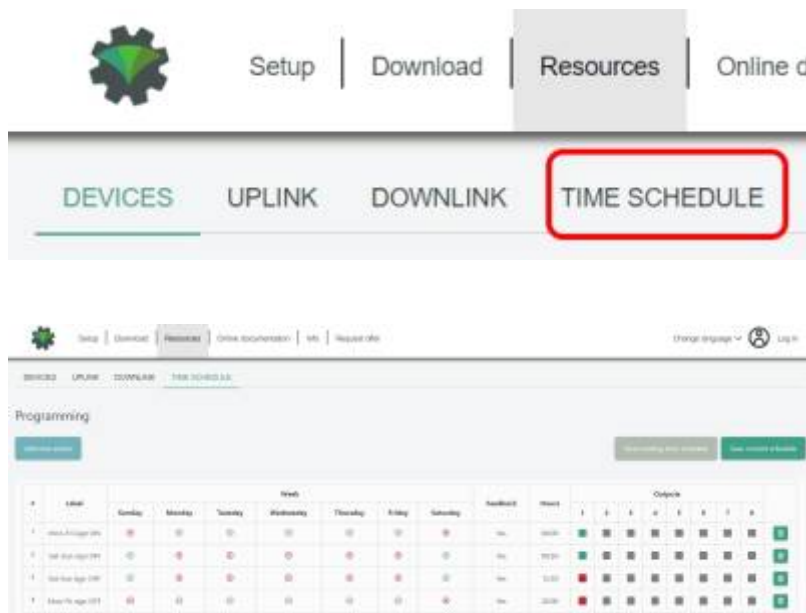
Setup | Download | Resources | Online d

DEVICES UPLINK DOWNLINK TIME SCHEDULE

Setup | Download | Resources | Online documentation | Info | Request offer

Change language Log in

DEVICES UPLINK DOWNLINK TIME SCHEDULE

Programming

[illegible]

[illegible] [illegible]

| # | Label | Sunday | Monday | Tuesday | Wednesday | Thursday | Friday | Saturday | Feedback | Hours | Outputs |
|---|---|---|---|---|---|---|---|---|---|---|---|
| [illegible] | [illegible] | | | | | | | | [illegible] | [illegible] | |
| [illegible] | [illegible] | | | | | | | | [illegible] | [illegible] | |
| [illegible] | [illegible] | | | | | | | | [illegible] | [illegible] | |
| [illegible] | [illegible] | | | | | | | | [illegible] | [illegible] | |